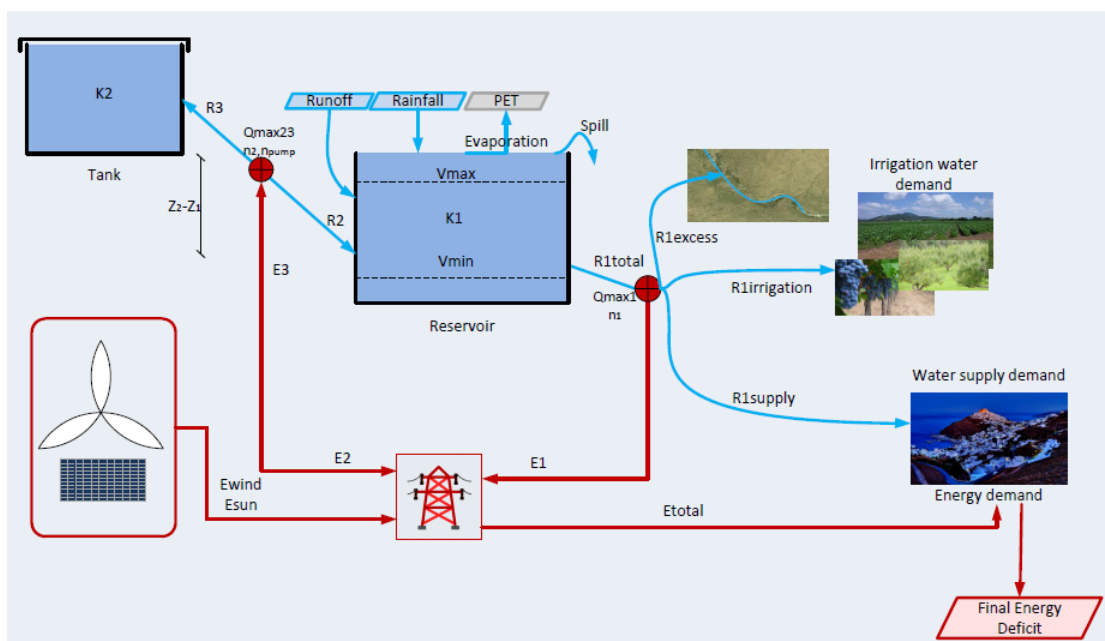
K2

Tank

R3

Qmax23
n2, npump

Z2-Z1

Runoff

Rainfall

PET

Evaporation

Spill

Vmax

K1

Vmin

R2

E3

Reservoir

R1total

Qmax1
n1

R1excess

Irrigation water demand

R1irrigation

R1supply

Water supply demand

E2

E1

Ewind
Esun

Etotal

Energy demand

Final Energy Deficit